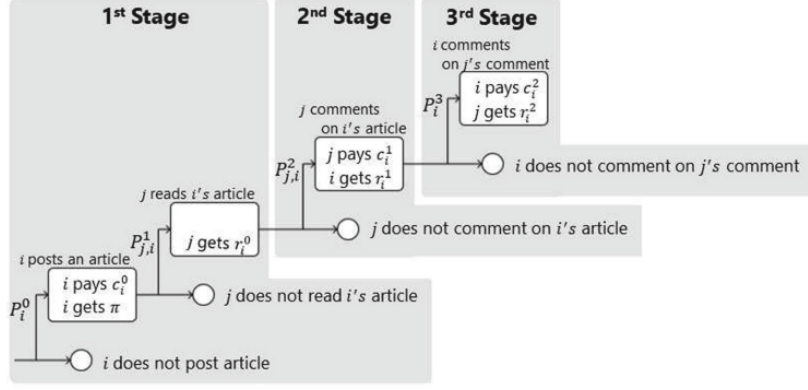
1st Stage

2nd Stage

3rd Stage

$i$ comments on $j's$ comment

$P_i^3$

$i$ pays $c_i^2$
$j$ gets $r_i^2$

$i$ does not comment on $j's$ comment

$j$ comments on $i's$ article

$P_{j,i}^2$

$j$ pays $c_i^1$
$i$ gets $r_i^1$

$j$ does not comment on $i's$ article

$j$ reads $i's$ article

$P_{j,i}^1$

$j$ gets $r_i^0$

$j$ does not read $i's$ article

$i$ posts an article

$P_i^0$

$i$ pays $c_i^0$
$i$ gets $\pi$

$i$ does not post article